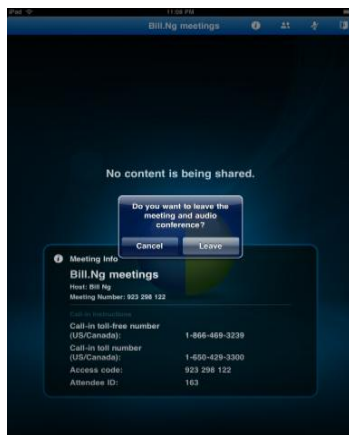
iPad
11:08 PM
Bill.Ng meetings

No content is being shared.

Do you want to leave the meeting and audio conference?
Cancel
Leave

Meeting Info
Bill.Ng meetings
Host: Bill Ng
Meeting Number: 923 298 122

Call-in instructions
Call-in toll-free number (US/Canada): 1-866-469-3239
Call-in toll number (US/Canada): 1-650-429-3300
Access code: 923 298 122
Attendee ID: 163